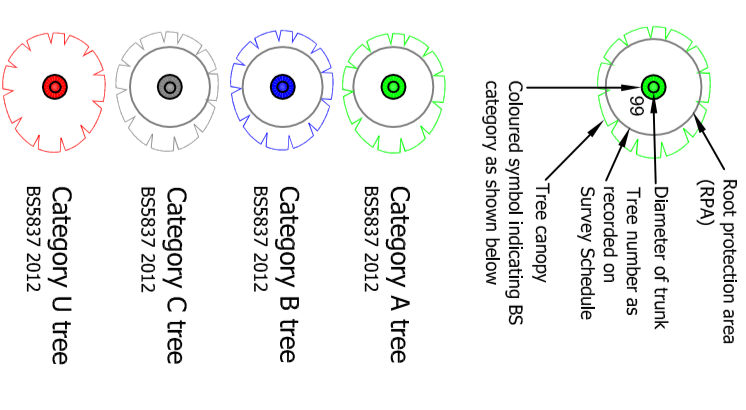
Category U tree
BS5837 2012

Category C tree
BS5837 2012

Category B tree
BS5837 2012

Category A tree
BS5837 2012

Coloured symbol indicating BS category as shown below

Tree canopy

Tree number as recorded on Survey Schedule

Diameter of trunk

Root protection area (RPA)

99